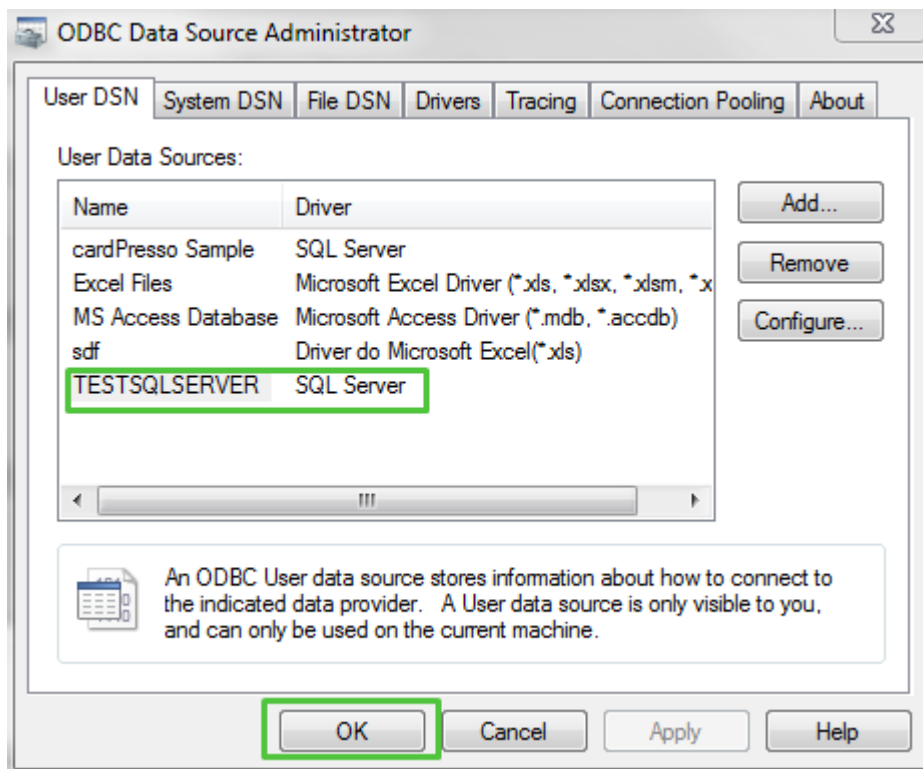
ODBC Data Source Administrator

User DSN | System DSN | File DSN | Drivers | Tracing | Connection Pooling | About

User Data Sources:

| Name | Driver |
|---|---|
| cardPresso Sample | SQL Server |
| Excel Files | Microsoft Excel Driver (*.xls, *.xlsx, *.xlsm, *.x |
| MS Access Database | Microsoft Access Driver (*.mdb, *.accdb) |
| sdf | Driver do Microsoft Excel(*.xls) |
| TESTSQLSERVER | SQL Server |

Add...
Remove
Configure...

An ODBC User data source stores information about how to connect to the indicated data provider. A User data source is only visible to you, and can only be used on the current machine.

OK | Cancel | Apply | Help